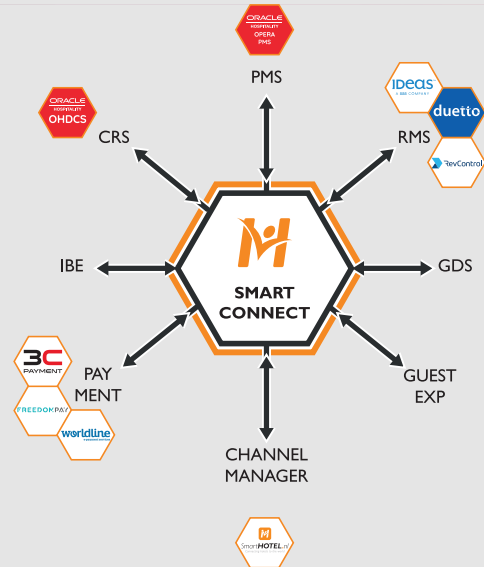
ORACLE
HOSPITALITY
OPERA
PMS

PMS

IDEAS
A SAS COMPANY

duetto

RevControl

RMS

ORACLE
HOSPITALITY
OHDCS

CRS

SMART
CONNECT

IBE

GDS

3C
PAYMENT

FREEDOMPAY

worldline

PAY
MENT

GUEST
EXP

CHANNEL
MANAGER

SmartHOTEL.nl